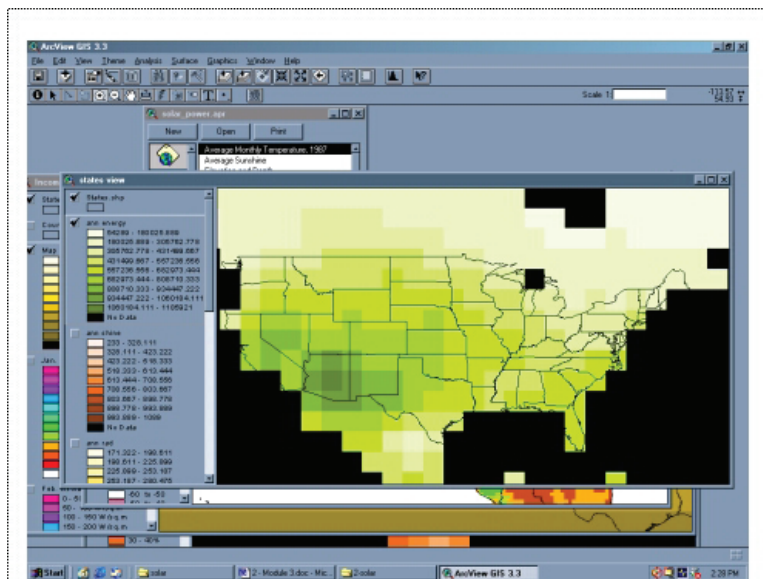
ArcView GIS 3.3

File Edit View Theme Analysis Surface Graphics Window Help

Scale 1:

solar_power.apr

New Open Print

Average Monthly Temperature, 1987
Average Sunshine

Incom

states view

States.shp

ann.energy
64289 - 180526.889
180526.889 - 305762.778
305762.778 - 431499.667
431499.667 - 557236.556
557236.556 - 682973.444
682973.444 - 808710.333
808710.333 - 934447.222
934447.222 - 1060184.111
1060184.111 - 1185921
No Data

ann.shine
233 - 328.111
328.111 - 423.222
423.222 - 518.333
518.333 - 613.444
613.444 - 708.556
708.556 - 803.667
803.667 - 898.778
898.778 - 993.889
993.889 - 1089
No Data

ann.rad
171.322 - 198.611
198.611 - 225.899
225.899 - 253.187
253.187 - 280.476

Jan.

Feb.
0 - 50
50 - 100
100 - 150 W/sq.m
150 - 200 W/sq.m

-60 to -50

30 - 40%

Start | solar | 2 - Module 3.doc - Mic... | 2 solar | ArcView GIS 3.3 | 2:28 PM